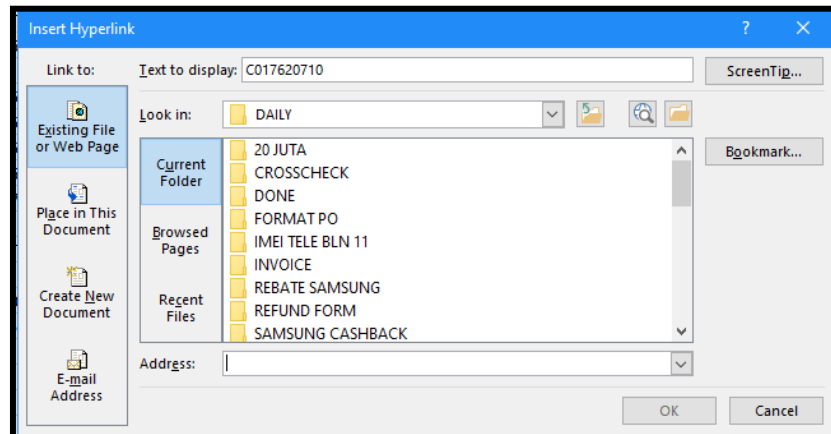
Insert Hyperlink
?
Link to:
Text to display: C017620710
ScreenTip...
Existing File or Web Page
Look in: DAILY
Current Folder
20 JUTA
CROSSCHECK
DONE
FORMAT PO
IMEI TELE BLN 11
INVOICE
REBATE SAMSUNG
REFUND FORM
SAMSUNG CASHBACK
Bookmark...
Place in This Document
Browsed Pages
Recent Files
Create New Document
E-mail Address
Address:
OK
Cancel